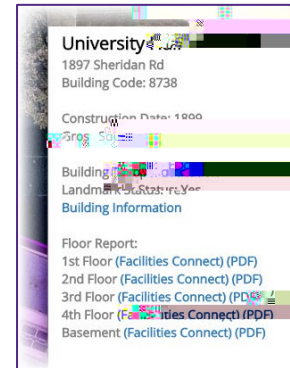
University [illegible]
1897 Sheridan Rd
Building Code: 8738

Construction Date: 1899
Gros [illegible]

Building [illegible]
Landmark Status: Yes
Building Information

Floor Report:
1st Floor (Facilities Connect) (PDF)
2nd Floor (Facilities Connect) (PDF)
3rd Floor (Facilities Connect) (PDF)
4th Floor (Facilities Connect) (PDF)
Basement (Facilities Connect) (PDF)